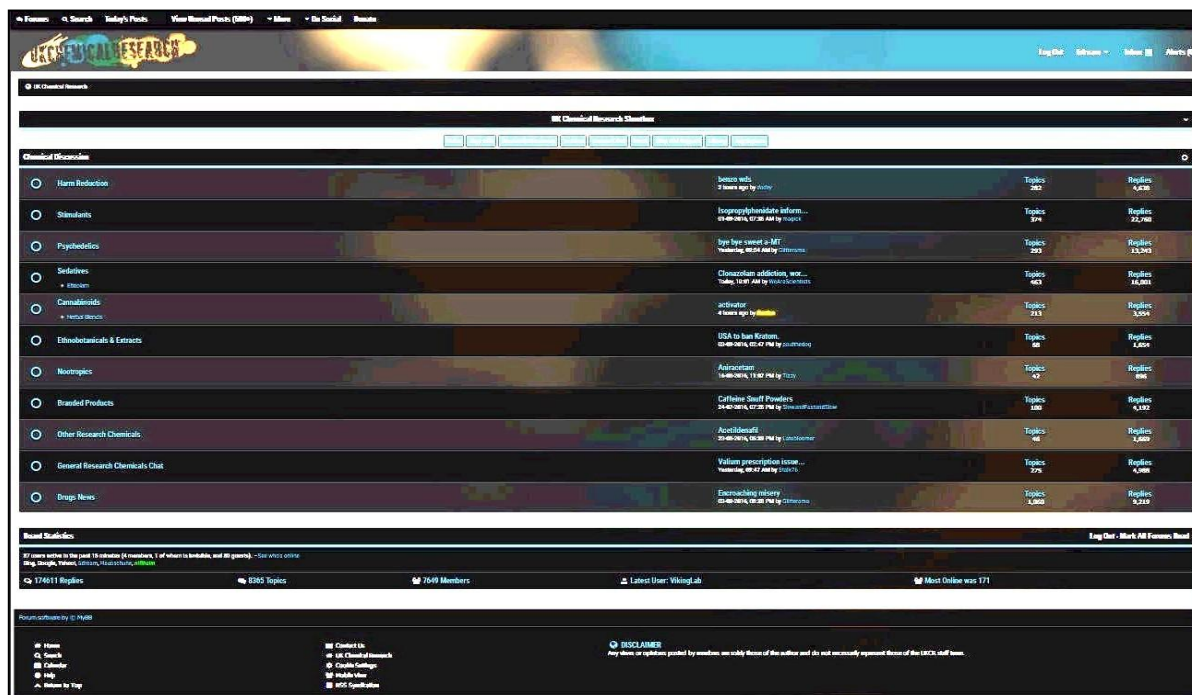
Forums Search Today's Posts View Unread Posts (500+) More Go Social Donate

UKCHEMICALRESEARCH

Log Out Edit Profile Inbox Alerts

UK Chemical Research

UK Chemical Research Shoutbox

Chemical Discussion

| | | | |
|---|---|---|---|
| Harm Reduction | benzo wds<br>3 hours ago by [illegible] | Topics 282 | Replies 4,638 |
| Stimulants | Isopropylphenidate inform...<br>03-09-2016, 07:30 AM by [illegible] | Topics 374 | Replies 22,760 |
| Psychedelics | bye bye sweet a-MT<br>Yesterday, 09:54 AM by Glitterama | Topics 293 | Replies 13,243 |
| Sedatives<br>Etizolam | Clonazolam addiction, wor...<br>Today, 10:01 AM by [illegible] | Topics 463 | Replies 16,001 |
| Cannabinoids<br>Herbal Blends | activator<br>4 hours ago by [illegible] | Topics 213 | Replies 3,554 |
| Ethnobotanicals & Extracts | USA to ban Kratom.<br>02-09-2016, 07:47 PM by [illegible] | Topics 88 | Replies 1,654 |
| Nootropics | Aniracetam<br>16-08-2016, 11:02 PM by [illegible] | Topics 42 | Replies 896 |
| Branded Products | Caffeine Snuff Powders<br>24-07-2016, 07:35 PM by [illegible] | Topics 180 | Replies 4,192 |
| Other Research Chemicals | Acetildenafil<br>23-08-2016, 06:38 PM by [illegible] | Topics 46 | Replies 1,669 |
| General Research Chemicals Chat | Valium prescription issue...<br>Yesterday, 09:47 AM by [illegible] | Topics 275 | Replies 4,988 |
| Drugs News | Encroaching misery<br>03-09-2016, 09:38 PM by Glitterama | Topics 1,060 | Replies 9,219 |

Board Statistics

Log Out · Mark All Forums Read

87 users active in the past 15 minutes (4 members, 1 of whom is invisible, and 80 guests). - See who's online
Bing, Google, Yahoo!, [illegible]

174611 Replies 8365 Topics 7649 Members Latest User: VikingLab Most Online was 171

Forum software by © MyBB

Home
Search
Calendar
Help
Return to Top

Contact Us
UK Chemical Research
Cookie Settings
Mobile View
RSS Syndication

DISCLAIMER
Any views or opinions posted by members are solely those of the author and do not necessarily represent those of the UKCR staff team.